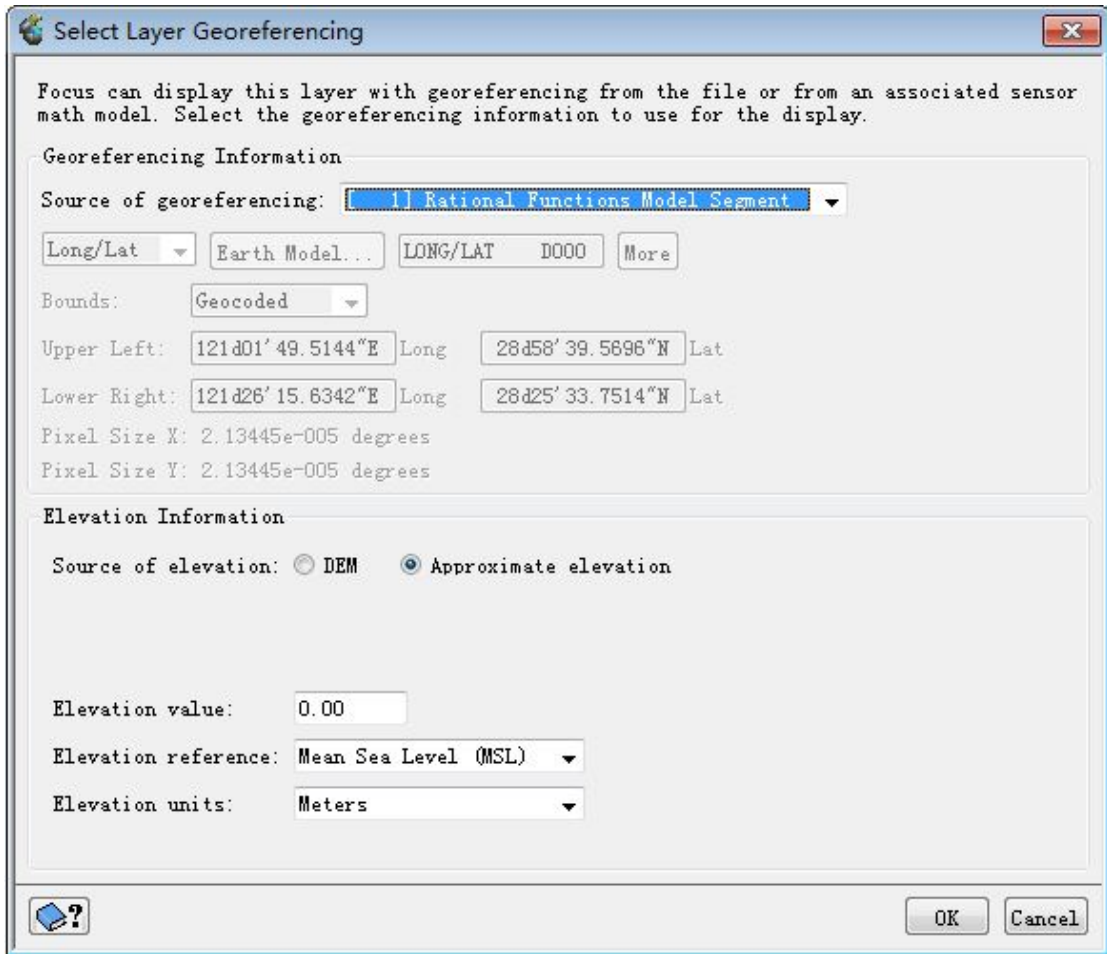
Select Layer Georeferencing

Focus can display this layer with georeferencing from the file or from an associated sensor math model. Select the georeferencing information to use for the display.

Georeferencing Information

Source of georeferencing: [ 1] Rational Functions Model Segment

Long/Lat | Earth Model... | LONG/LAT D000 | More

Bounds: Geocoded

Upper Left: 121d01'49.5144"E Long 28d58'39.5696"N Lat

Lower Right: 121d26'15.6342"E Long 28d25'33.7514"N Lat

Pixel Size X: 2.13445e-005 degrees

Pixel Size Y: 2.13445e-005 degrees

Elevation Information

Source of elevation: DEM Approximate elevation

Elevation value: 0.00

Elevation reference: Mean Sea Level (MSL)

Elevation units: Meters

OK Cancel